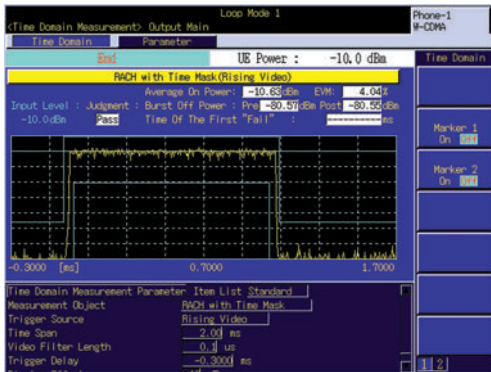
Loop Mode 1

<Time Domain Measurement> Output Main

Phone-1
W-CDMA

Time Domain

Parameter

End

UE Power : -10.0 dBm

Time Domain

RACH with Time Mask(Rising Video)

Average On Power: -10.63 dBm EVM: 4.04 %

Input Level : Judgment : Burst Off Power : Pre -80.57 dBm Post -80.55 dBm

-10.0dBm Pass Time Of The First "Fail" : ---------- ms

Marker 1
On Off

Marker 2
On Off

-0.3000 [ms] 0.7000 1.7000

Time Domain Measurement Parameter Item List Standard

Measurement Object RACH with Time Mask

Trigger Source Rising Video

Time Span 2.00 ms

Video Filter Length 0.1 us

Trigger Delay -0.3000 ms

1 2